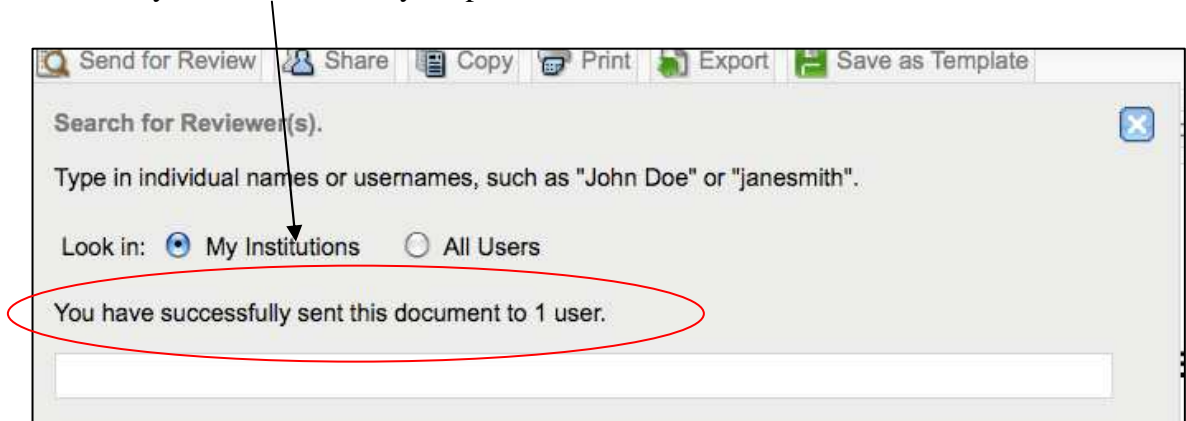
Send for Review Share Copy Print Export Save as Template

Search for Reviewer(s).

Type in individual names or usernames, such as "John Doe" or "janesmith".

Look in: My Institutions All Users

You have successfully sent this document to 1 user.